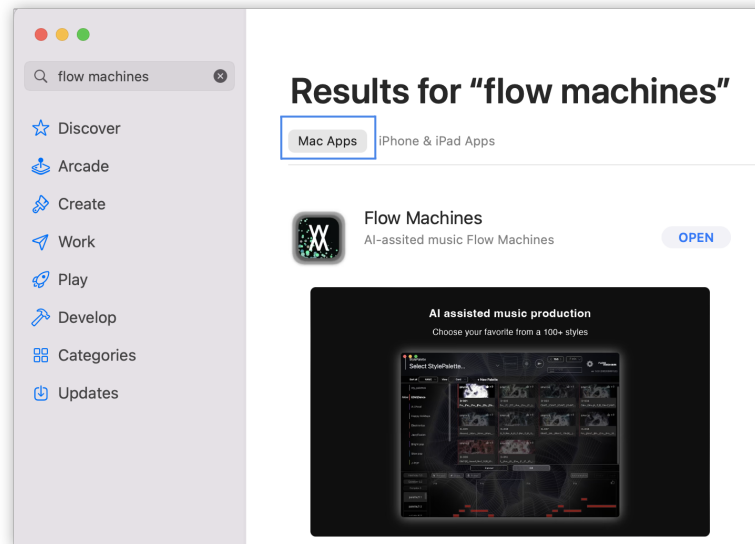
flow machines

Discover

Arcade

Create

Work

Play

Develop

Categories

Updates

Results for “flow machines”

Mac Apps iPhone & iPad Apps

Flow Machines
AI-assited music Flow Machines

OPEN

AI assisted music production

Choose your favorite from a 100+ styles

Select StylePalette...

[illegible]